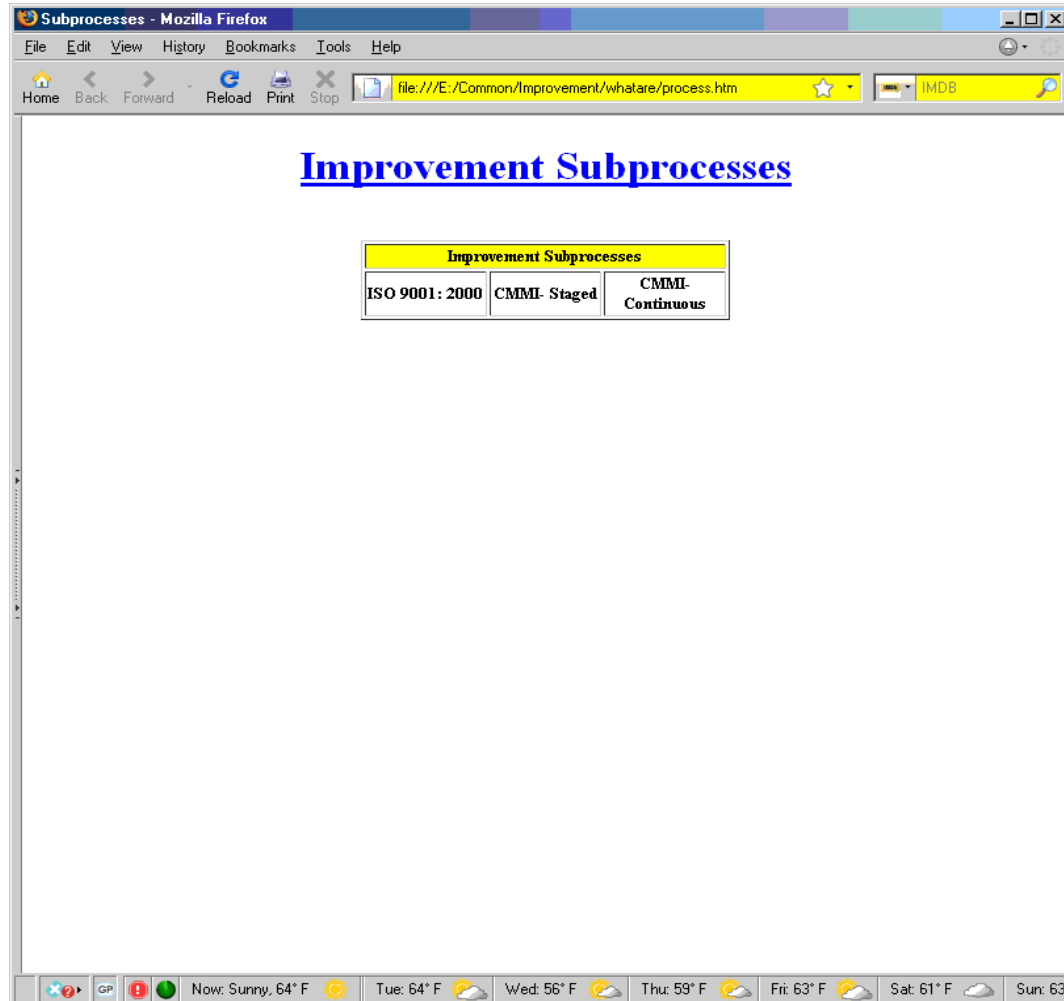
Subprocesses - Mozilla Firefox

File Edit View History Bookmarks Tools Help

Home Back Forward Reload Print Stop file:///E:/Common/Improvement/whatare/process.htm IMDB

Improvement Subprocesses

| Improvement Subprocesses | | |
|---|---|---|
| ISO 9001: 2000 | CMMI- Staged | CMMI- Continuous |

GP Now: Sunny, 64° F Tue: 64° F Wed: 56° F Thu: 59° F Fri: 63° F Sat: 61° F Sun: 63